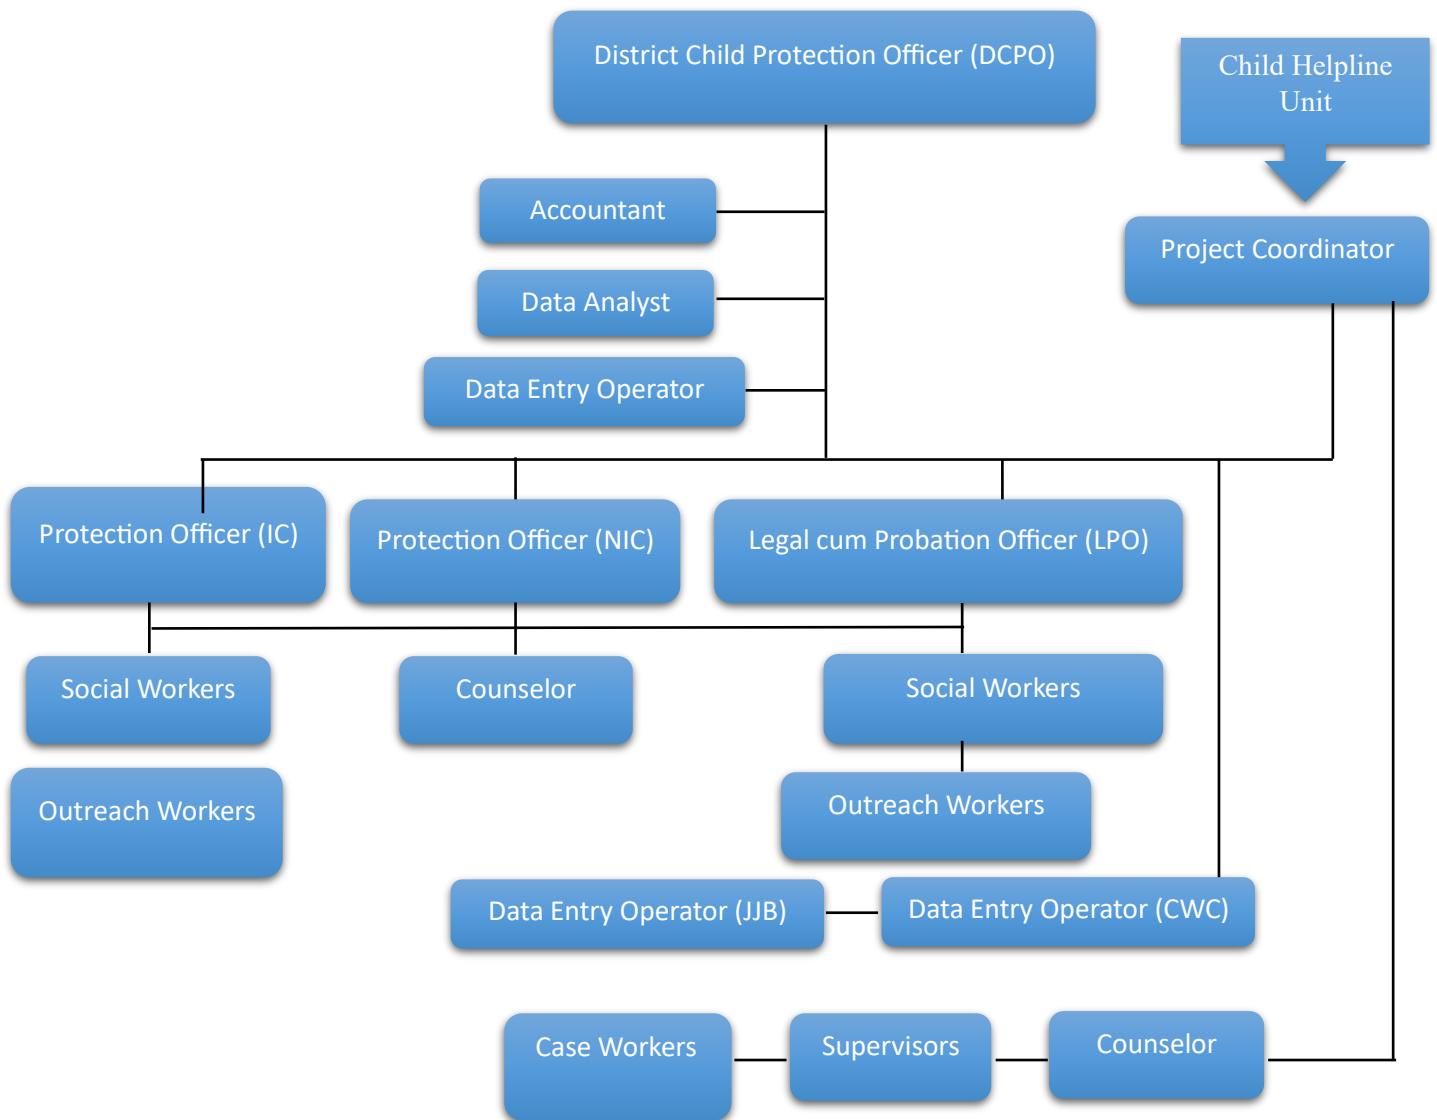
District Child Protection Officer (DCPO)

Child Helpline Unit

Accountant

Data Analyst

Data Entry Operator

Project Coordinator

Protection Officer (IC)

Protection Officer (NIC)

Legal cum Probation Officer (LPO)

Social Workers

Counselor

Social Workers

Outreach Workers

Outreach Workers

Data Entry Operator (JJB)

Data Entry Operator (CWC)

Case Workers

Supervisors

Counselor